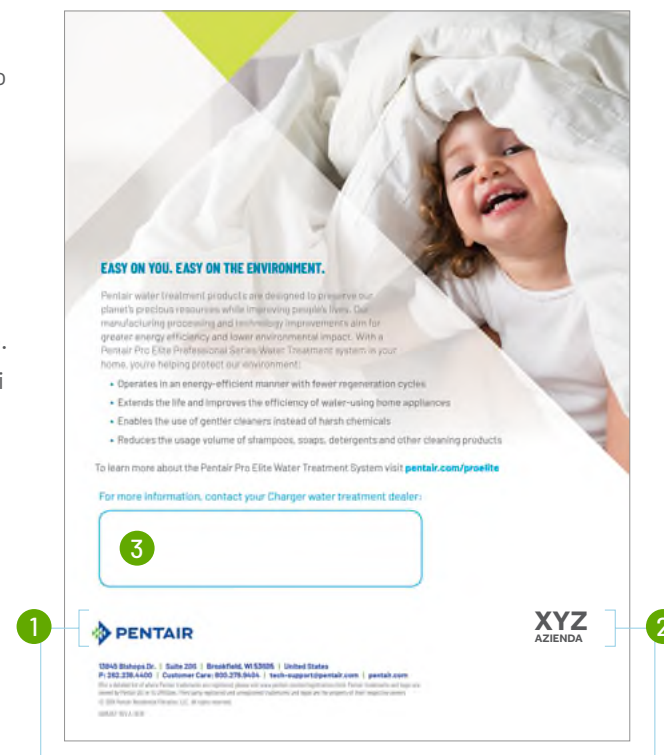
p

.

i

EASY ON YOU. EASY ON THE ENVIRONMENT.

Pentair water treatment products are designed to preserve our planet's precious resources while improving people's lives. Our manufacturing processing and technology improvements aim for greater energy efficiency and lower environmental impact. With a Pentair Pro Elite Professional Series Water Treatment system in your home, you're helping protect our environment:

• Operates in an energy-efficient manner with fewer regeneration cycles
• Extends the life and improves the efficiency of water-using home appliances
• Enables the use of gentler cleaners instead of harsh chemicals
• Reduces the usage volume of shampoos, soaps, detergents and other cleaning products

To learn more about the Pentair Pro Elite Water Treatment System visit pentair.com/proelite

For more information, contact your Charger water treatment dealer:

3

1

PENTAIR

XYZ
AZIENDA

2

13845 Bishops Dr. | Suite 200 | Brookfield, WI 53005 | United States
P: 262.238.4400 | Customer Care: 800.279.9404 | tech-support@pentair.com | pentair.com
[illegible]
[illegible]
© 2018 Pentair Residential Filtration, LLC. All rights reserved.
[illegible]